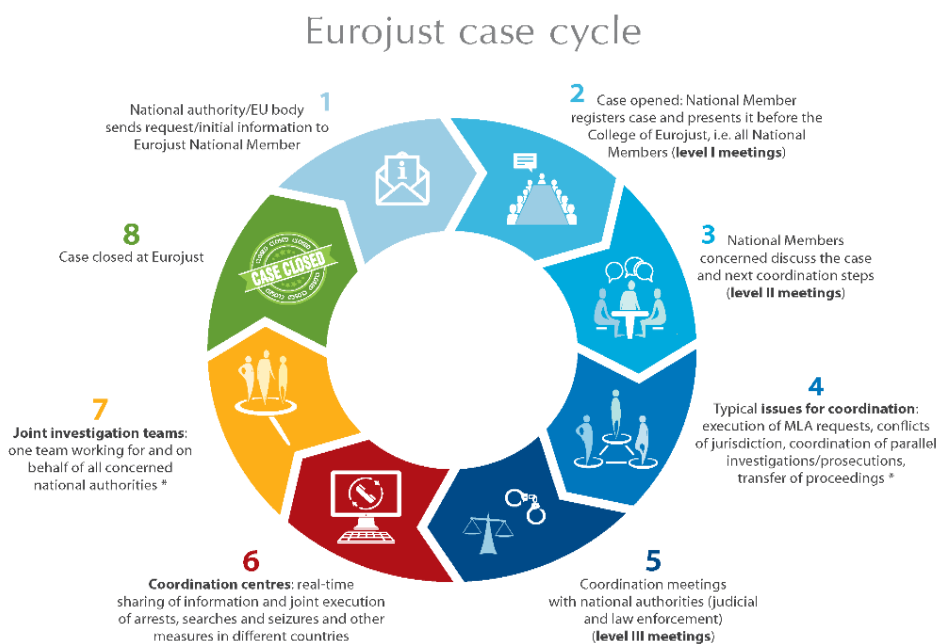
Eurojust case cycle

1
National authority/EU body sends request/initial information to Eurojust National Member

2
Case opened: National Member registers case and presents it before the College of Eurojust, i.e. all National Members (level I meetings)

3
National Members concerned discuss the case and next coordination steps (level II meetings)

4
Typical issues for coordination: execution of MLA requests, conflicts of jurisdiction, coordination of parallel investigations/prosecutions, transfer of proceedings *

5
Coordination meetings with national authorities (judicial and law enforcement) (level III meetings)

6
Coordination centres: real-time sharing of information and joint execution of arrests, searches and seizures and other measures in different countries

7
Joint investigation teams: one team working for and on behalf of all concerned national authorities *

8
Case closed at Eurojust

CASE CLOSED